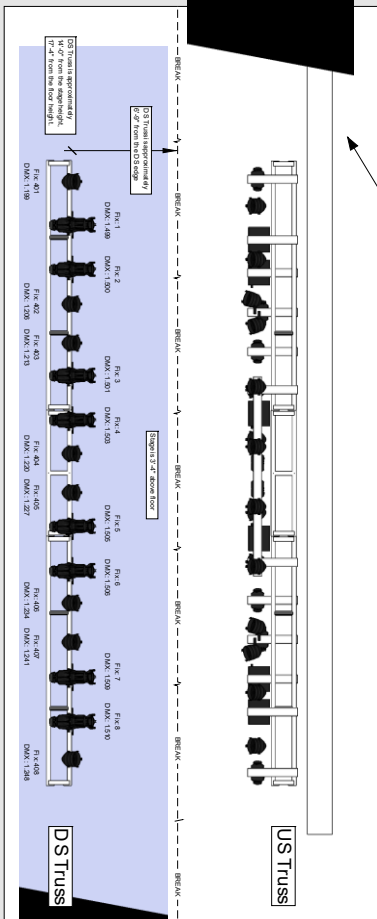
DS Truss is approximately 14'-0" from the stage height, 17'-4" from the floor height.

DS Truss is approximately 6'-0" from the DS edge

BREAK

Fix: 401
DMX: 1.199

Fix: 1
DMX: 1.499

Fix: 2
DMX: 1.500

Fix: 402
DMX: 1.206

Fix: 403
DMX: 1.213

Fix: 3
DMX: 1.501

Fix: 4
DMX: 1.503

Stage is 3'-4" above floor

Fix: 404
DMX: 1.220

Fix: 405
DMX: 1.227

Fix: 5
DMX: 1.505

Fix: 6
DMX: 1.506

Fix: 406
DMX: 1.234

Fix: 407
DMX: 1.241

Fix: 7
DMX: 1.509

Fix: 8
DMX: 1.510

Fix: 408
DMX: 1.248

DS Truss

US Truss

BREAK
BREAK
BREAK
BREAK
BREAK
BREAK
BREAK